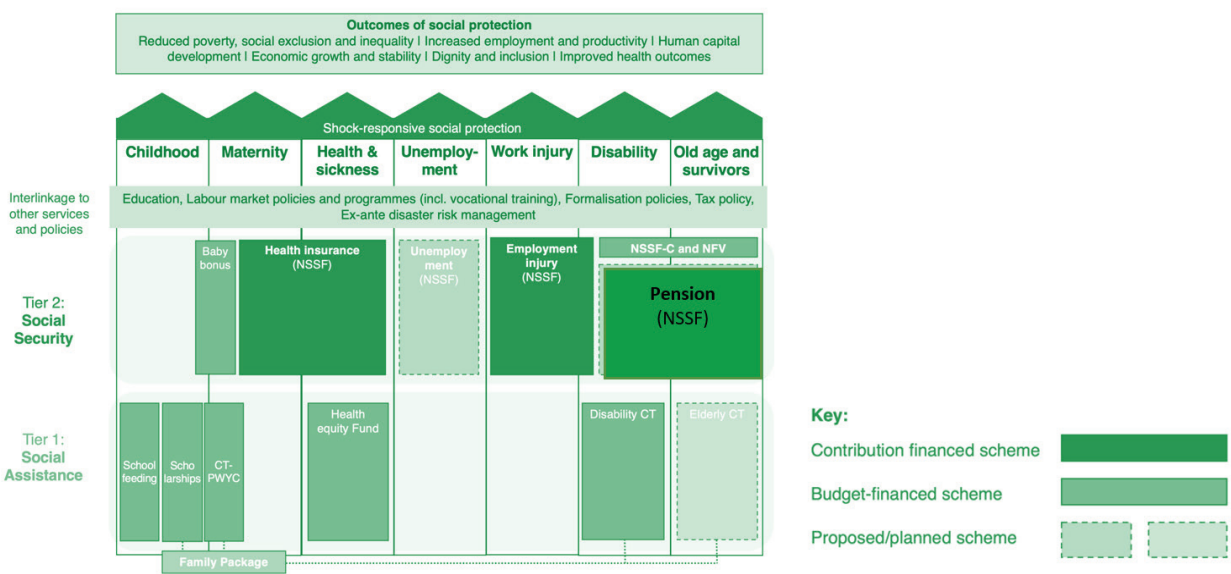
Outcomes of social protection
Reduced poverty, social exclusion and inequality | Increased employment and productivity | Human capital development | Economic growth and stability | Dignity and inclusion | Improved health outcomes

Shock-responsive social protection

Childhood
Maternity
Health & sickness
Unemployment
Work injury
Disability
Old age and survivors

Interlinkage to other services and policies

Education, Labour market policies and programmes (incl. vocational training), Formalisation policies, Tax policy, Ex-ante disaster risk management

Tier 2: Social Security

Baby bonus
Health insurance (NSSF)
Unemployment (NSSF)
Employment injury (NSSF)
NSSF-C and NFV
Pension (NSSF)

Tier 1: Social Assistance

School feeding
Scholarships
CT-PWYC
Health equity Fund
Disability CT
Elderly CT

Family Package

Key:
Contribution financed scheme
Budget-financed scheme
Proposed/planned scheme